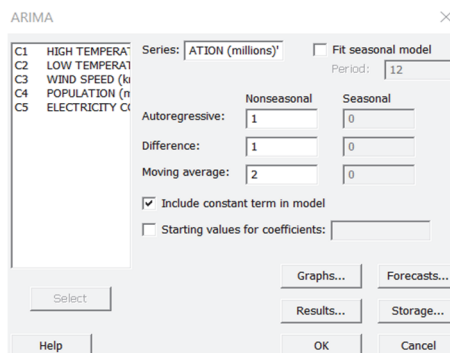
ARIMA

×

C1 HIGH TEMPERAT
C2 LOW TEMPERAT
C3 WIND SPEED (k
C4 POPULATION (m
C5 ELECTRICITY C

Series: ATION (millions)'

Fit seasonal model

Period: 12

Nonseasonal

Seasonal

Autoregressive: 1 0

Difference: 1 0

Moving average: 2 0

Include constant term in model

Starting values for coefficients:

Select

Graphs...

Forecasts...

Results...

Storage...

Help

OK

Cancel